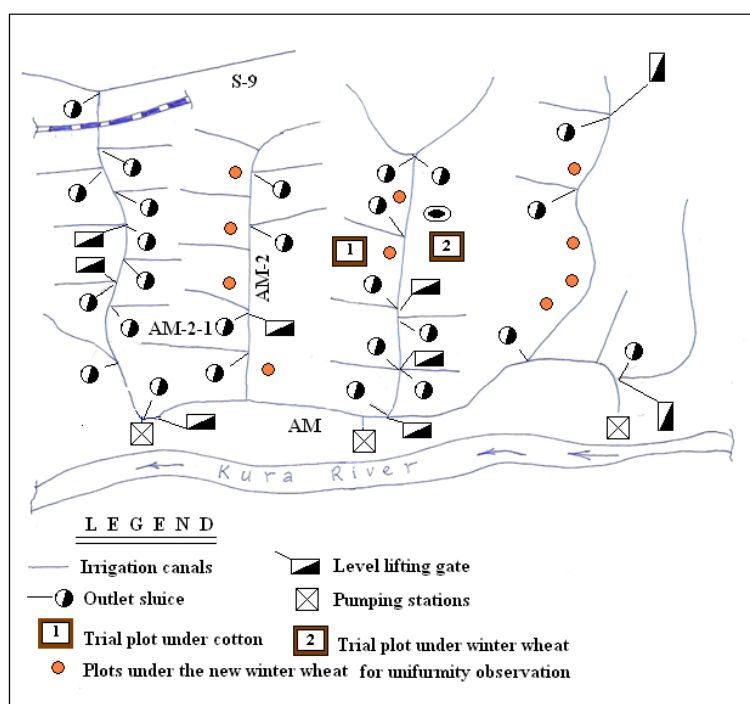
S-9

AM-2

AM-2-1

1

2

AM

Kura River

LEGEND

Irrigation canals

Level lifting gate

Outlet sluice

Pumping stations

1 Trial plot under cotton

2 Trial plot under winter wheat

Plots under the new winter wheat for unifurmity observation